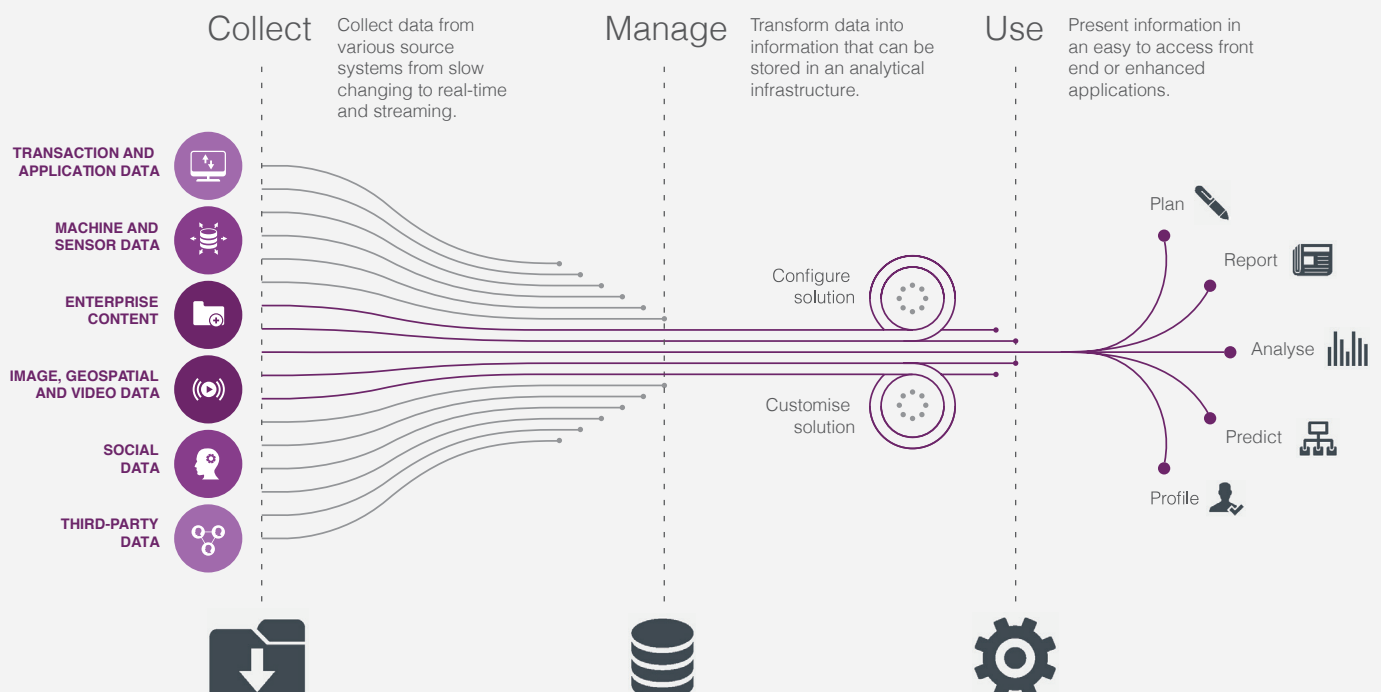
Collect

Collect data from various source systems from slow changing to real-time and streaming.

Manage

Transform data into information that can be stored in an analytical infrastructure.

Use

Present information in an easy to access front end or enhanced applications.

TRANSACTION AND APPLICATION DATA

MACHINE AND SENSOR DATA

ENTERPRISE CONTENT

IMAGE, GEOSPATIAL AND VIDEO DATA

SOCIAL DATA

THIRD-PARTY DATA

Configure solution

Customise solution

Plan

Report

Analyse

Predict

Profile